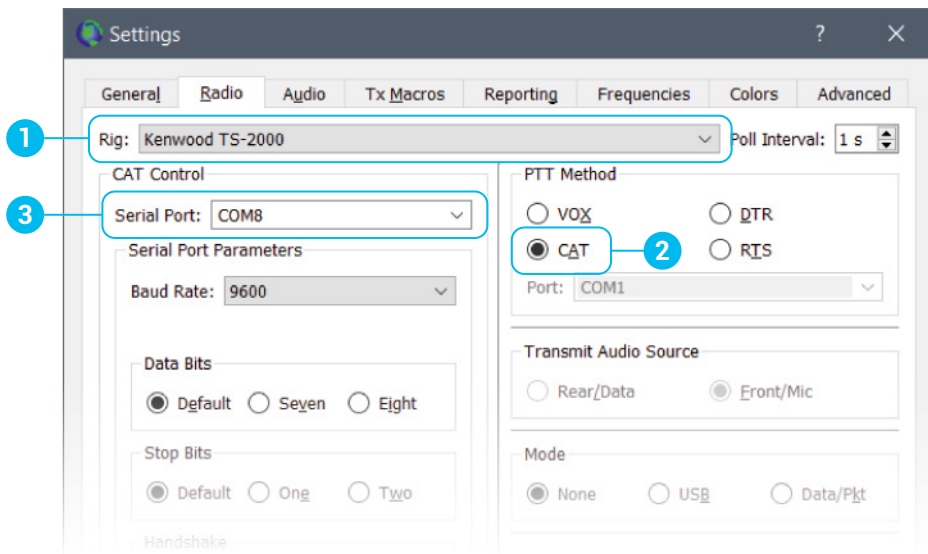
Settings

?

General | Radio | Audio | Tx Macros | Reporting | Frequencies | Colors | Advanced

1

Rig: Kenwood TS-2000

Poll Interval: 1 s

CAT Control

3

Serial Port: COM8

Serial Port Parameters

Baud Rate: 9600

Data Bits

Default Seven Eight

Stop Bits

Default One Two

Handshake

PTT Method

VOX DTR

CAT RTS

2

Port: COM1

Transmit Audio Source

Rear/Data Front/Mic

Mode

None USB Data/Pkt